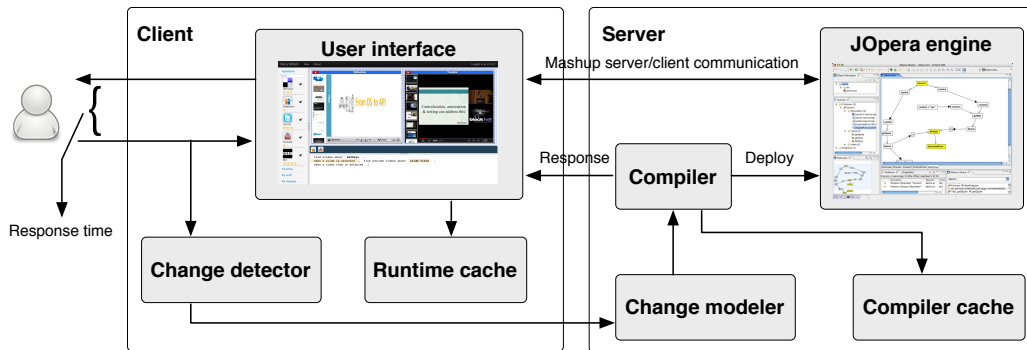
Client

User interface

Server

JOpera engine

Mashup server/client communication

Response

Deploy

Compiler

Response time

Change detector

Runtime cache

Change modeler

Compiler cache

From OS to API

Containerization, automation & testing can address this